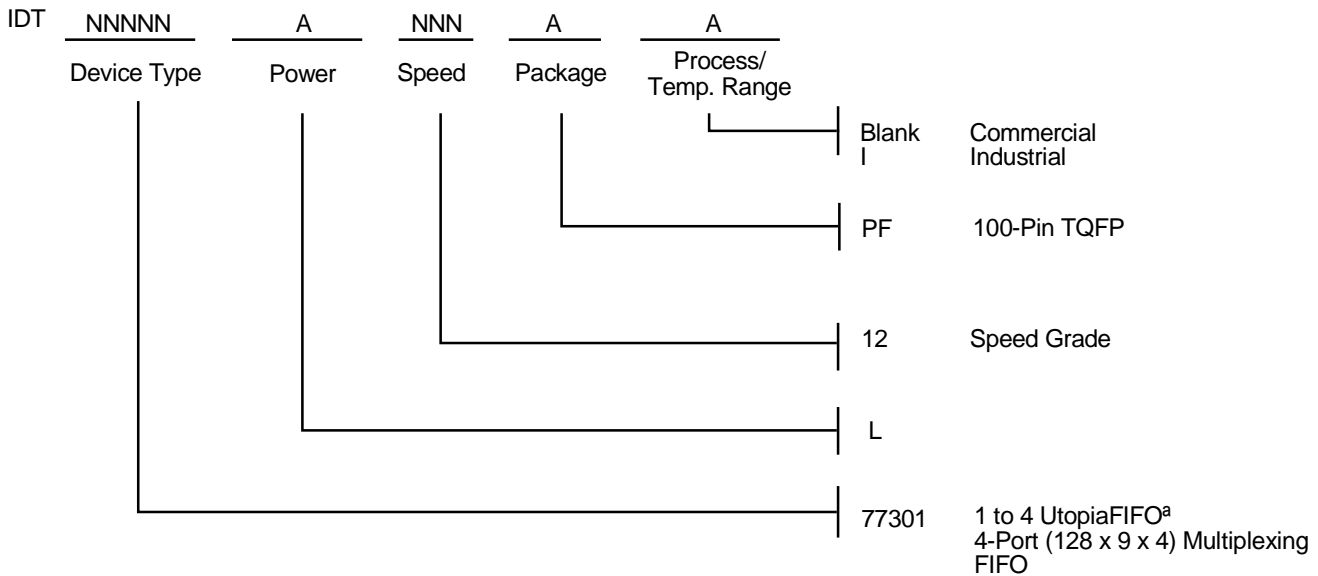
IDT NNNNN A NNN A A

Device Type Power Speed Package Process/ Temp. Range

Blank Commercial
I Industrial

PF 100-Pin TQFP

12 Speed Grade

L

77301 1 to 4 UtopiaFIFO$^{a}$
4-Port (128 x 9 x 4) Multiplexing FIFO